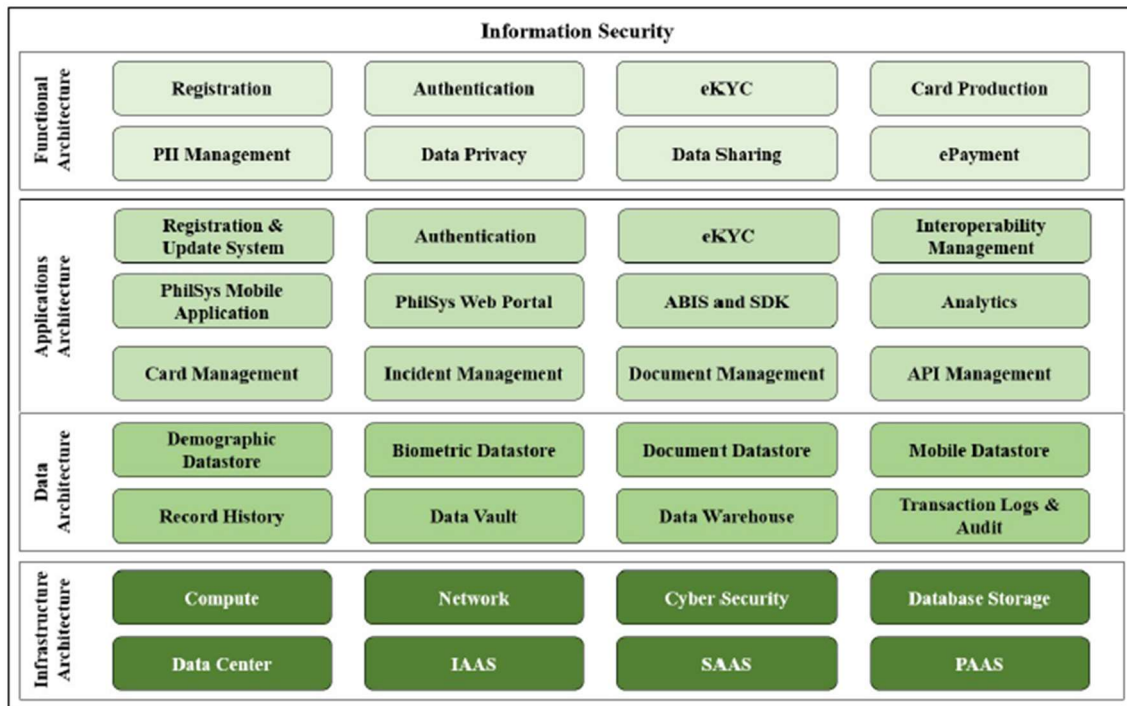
Information Security

Functional Architecture

Registration

Authentication

eKYC

Card Production

PII Management

Data Privacy

Data Sharing

ePayment

Applications Architecture

Registration & Update System

Authentication

eKYC

Interoperability Management

PhilSys Mobile Application

PhilSys Web Portal

ABIS and SDK

Analytics

Card Management

Incident Management

Document Management

API Management

Data Architecture

Demographic Datastore

Biometric Datastore

Document Datastore

Mobile Datastore

Record History

Data Vault

Data Warehouse

Transaction Logs & Audit

Infrastructure Architecture

Compute

Network

Cyber Security

Database Storage

Data Center

IAAS

SAAS

PAAS